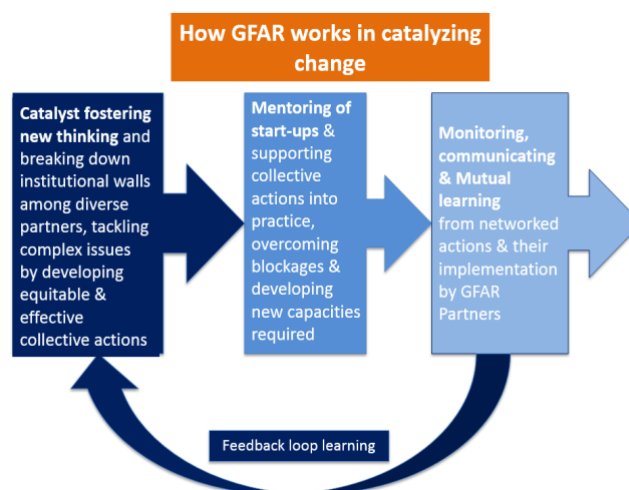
How GFAR works in catalyzing change

Catalyst fostering new thinking and breaking down institutional walls among diverse partners, tackling complex issues by developing equitable & effective collective actions

Mentoring of start-ups & supporting collective actions into practice, overcoming blockages & developing new capacities required

Monitoring, communicating & Mutual learning from networked actions & their implementation by GFAR Partners

Feedback loop learning